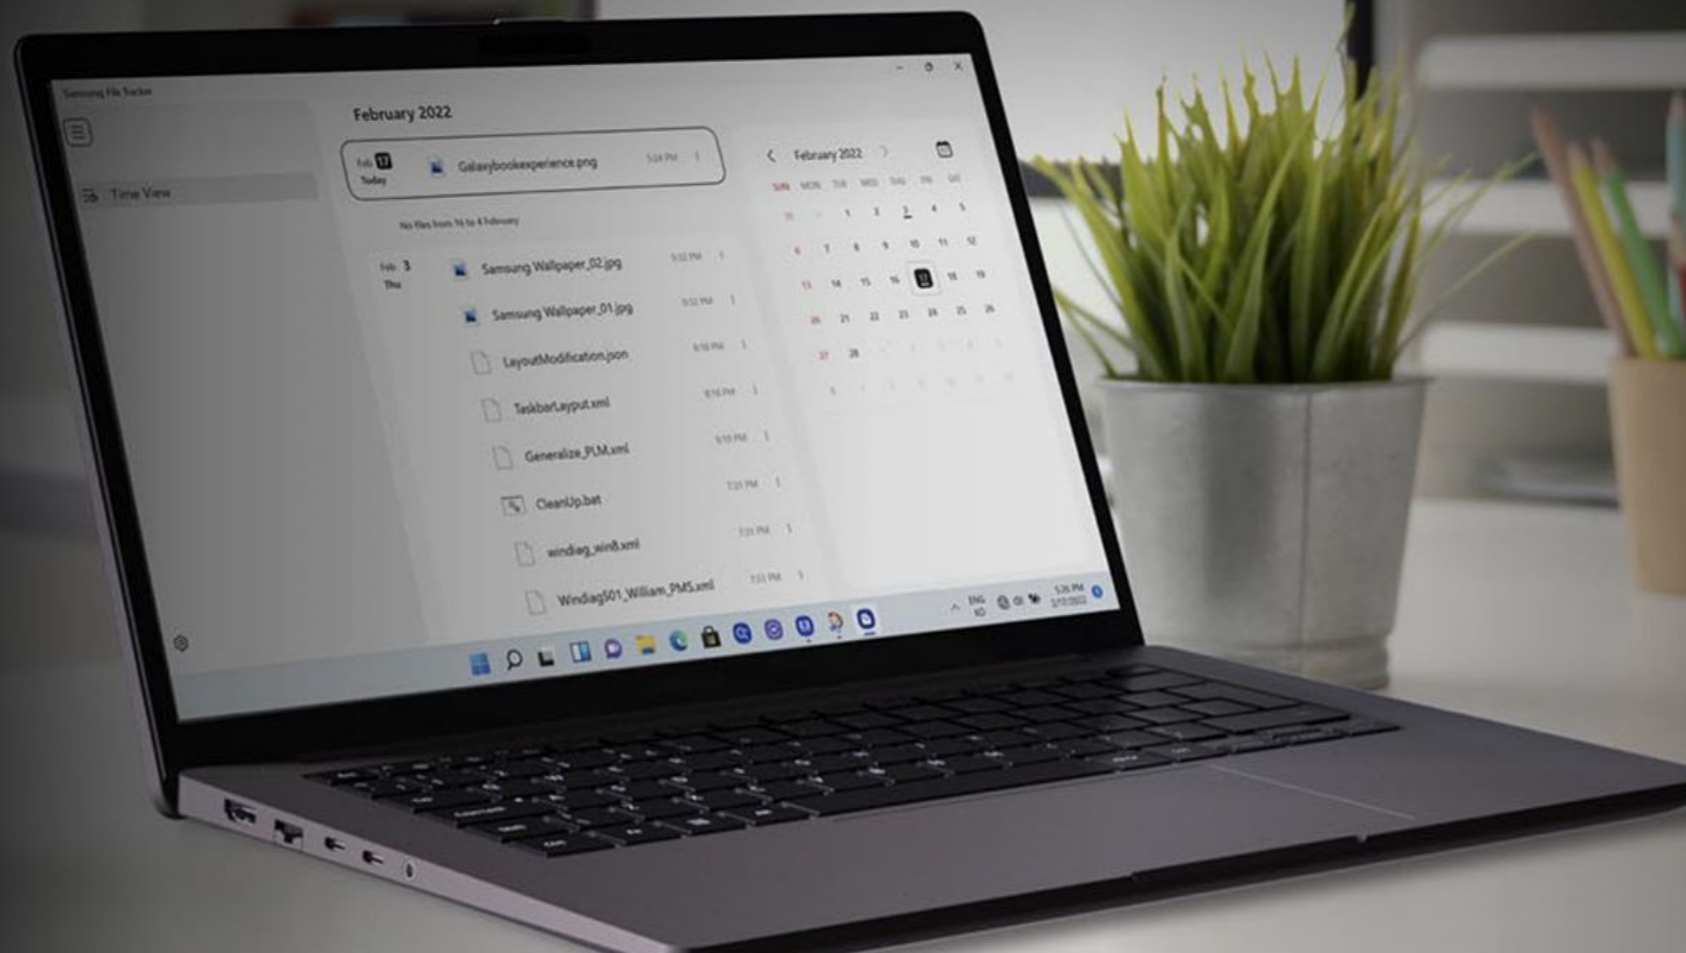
Samsung File Tracker

Time View

February 2022

Feb 17 Today

Galaxybookexperience.png 5:04 PM

No files from 16 to 4 February

Feb 3 Thu

Samsung Wallpaper_02.jpg 9:32 PM

Samsung Wallpaper_01.jpg 9:32 PM

LayoutModification.json 9:18 PM

TaskbarLayout.xml 9:16 PM

Generalize_PLM.xml 9:10 PM

CleanUp.bat 7:21 PM

windiag_win8.xml 7:21 PM

Windiag501_William_PMS.xml 7:21 PM

February 2022

| SUN | MON | TUE | WED | THU | FRI | SAT |
|---|---|---|---|---|---|---|
| 30 | 31 | 1 | 2 | 3 | 4 | 5 |
| 6 | 7 | 8 | 9 | 10 | 11 | 12 |
| 13 | 14 | 15 | 16 | 17 | 18 | 19 |
| 20 | 21 | 22 | 23 | 24 | 25 | 26 |
| 27 | 28 | 1 | 2 | 3 | 4 | 5 |
| 6 | 7 | 8 | 9 | 10 | 11 | 12 |

ENG KO

5:26 PM 2/17/2022